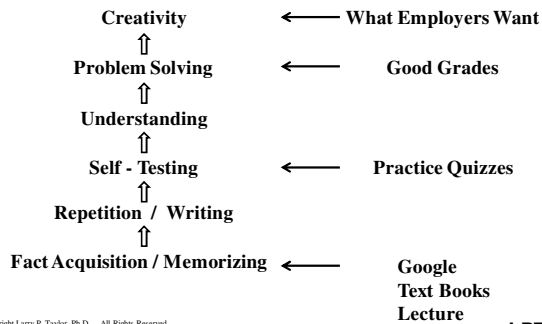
Creativity ⟵ What Employers Want

⇧

Problem Solving ⟵ Good Grades

⇧

Understanding

⇧

Self - Testing ⟵ Practice Quizzes

⇧

Repetition / Writing

⇧

Fact Acquisition / Memorizing ⟵ Google
Text Books
Lecture

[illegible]ight Larry R. Taylor, Ph.D. All Rights Reserved